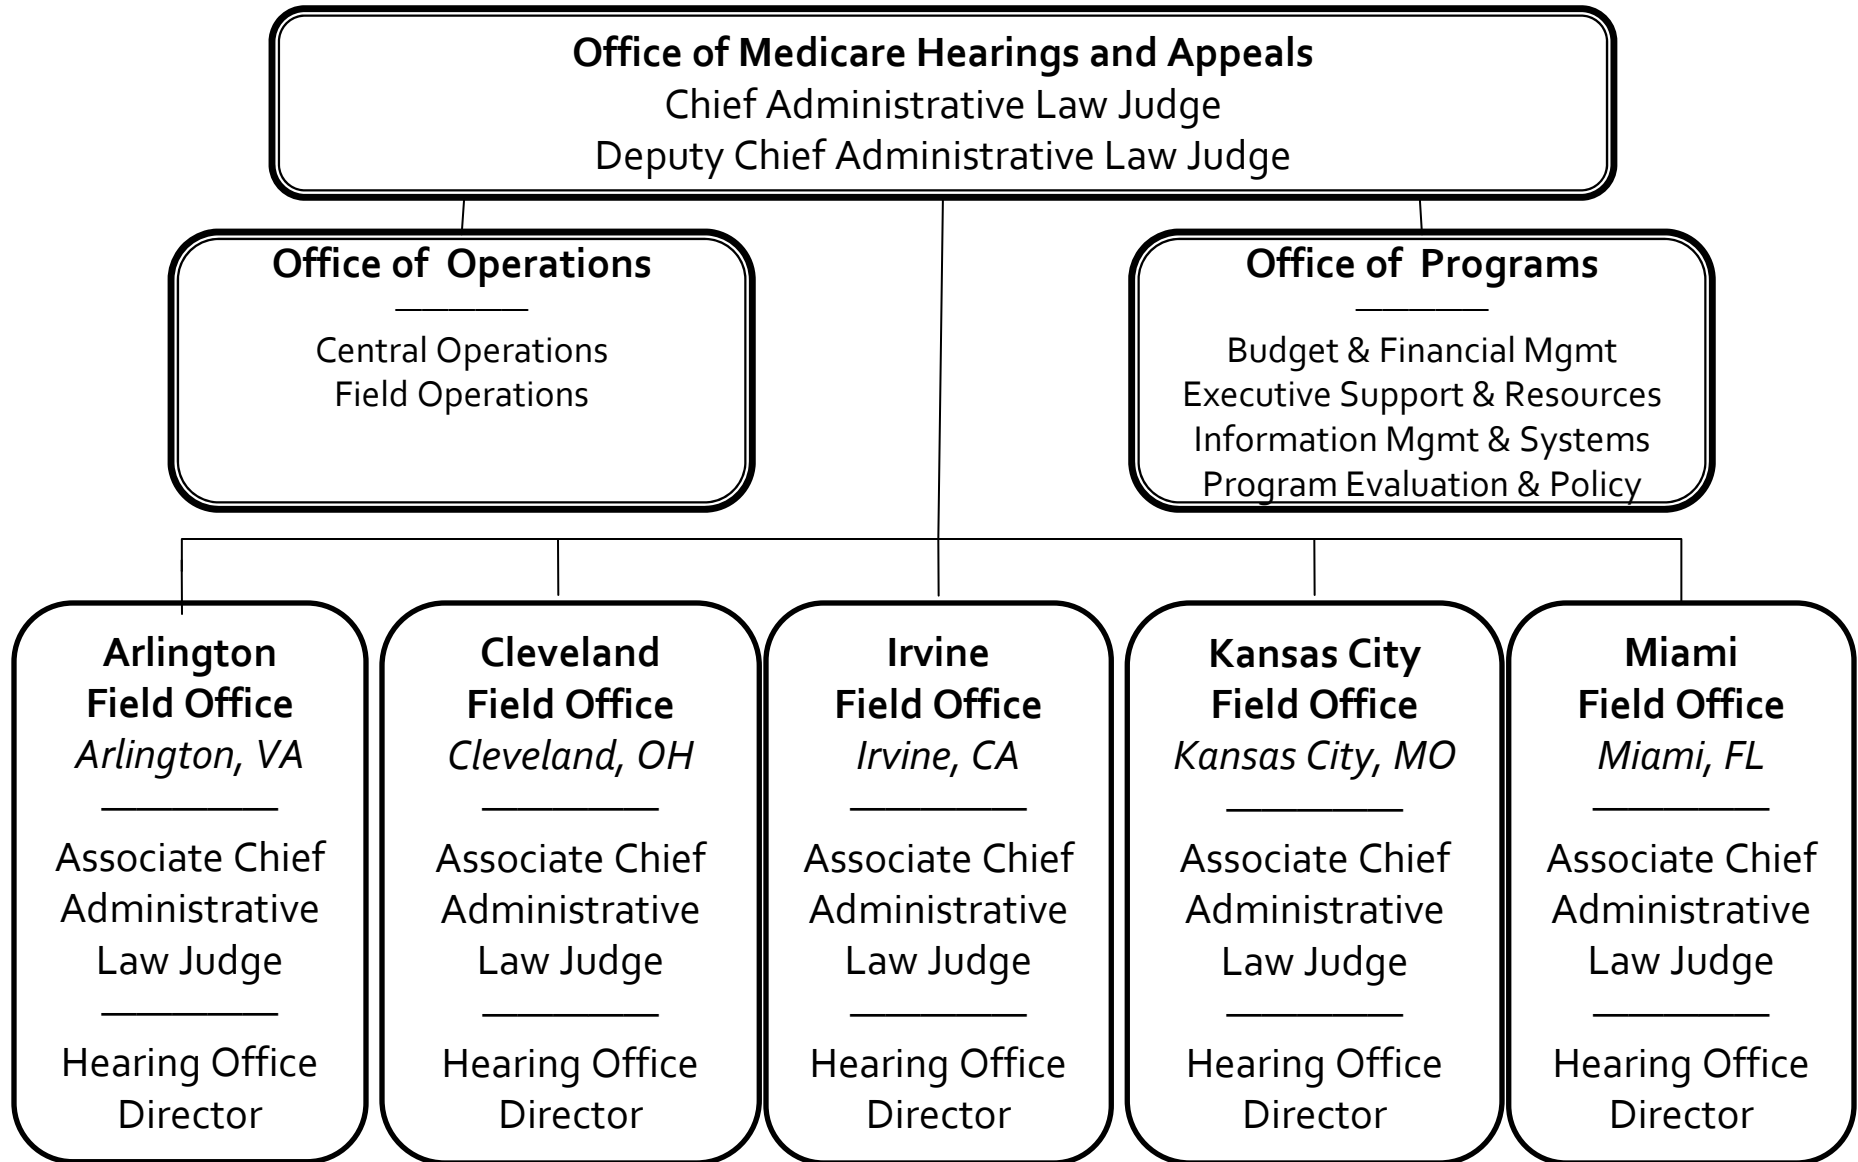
**Office of Medicare Hearings and Appeals**
Chief Administrative Law Judge
Deputy Chief Administrative Law Judge

**Office of Operations**

Central Operations
Field Operations

**Office of Programs**

Budget & Financial Mgmt
Executive Support & Resources
Information Mgmt & Systems
Program Evaluation & Policy

**Arlington Field Office**
*Arlington, VA*

Associate Chief Administrative Law Judge

Hearing Office Director

**Cleveland Field Office**
*Cleveland, OH*

Associate Chief Administrative Law Judge

Hearing Office Director

**Irvine Field Office**
*Irvine, CA*

Associate Chief Administrative Law Judge

Hearing Office Director

**Kansas City Field Office**
*Kansas City, MO*

Associate Chief Administrative Law Judge

Hearing Office Director

**Miami Field Office**
*Miami, FL*

Associate Chief Administrative Law Judge

Hearing Office Director